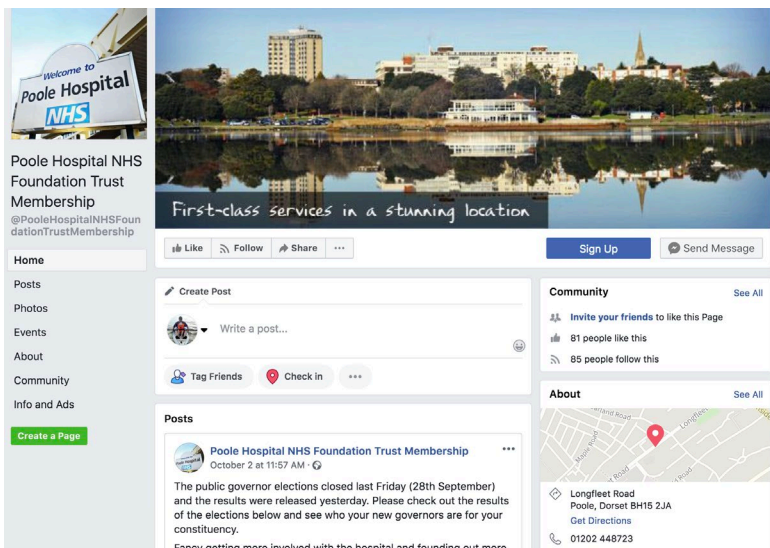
Welcome to Poole Hospital NHS

Poole Hospital NHS Foundation Trust Membership
@PooleHospitalNHSFoundationTrustMembership

Home
Posts
Photos
Events
About
Community
Info and Ads

Create a Page

First-class services in a stunning location

Like
Follow
Share
···

Sign Up
Send Message

Create Post
Write a post...
Tag Friends
Check in
···

Posts

Poole Hospital NHS Foundation Trust Membership
October 2 at 11:57 AM ·
···

The public governor elections closed last Friday (28th September) and the results were released yesterday. Please check out the results of the elections below and see who your new governors are for your constituency.

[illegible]

Community
See All
Invite your friends to like this Page
81 people like this
85 people follow this

About
See All
Longfleet Road
Road
Longfleet Road
Poole, Dorset BH15 2JA
Get Directions
01202 448723